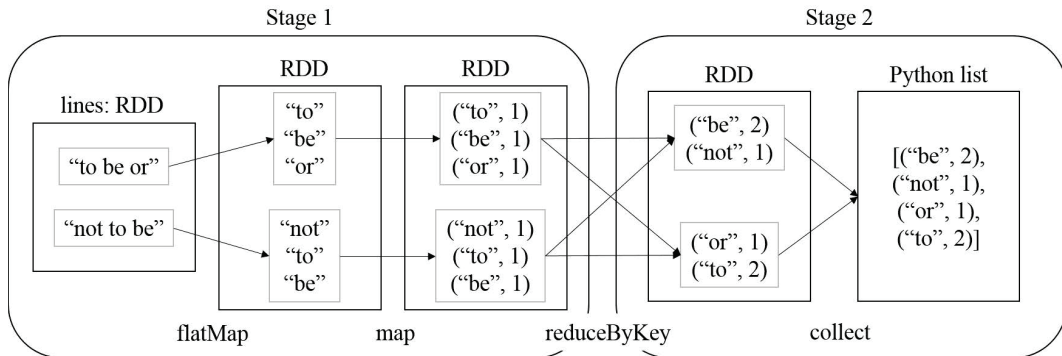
Stage 1

Stage 2

lines: RDD

"to be or"

"not to be"

RDD

"to"
"be"
"or"

"not"
"to"
"be"

RDD

("to", 1)
("be", 1)
("or", 1)

("not", 1)
("to", 1)
("be", 1)

RDD

("be", 2)
("not", 1)

("or", 1)
("to", 2)

Python list

[("be", 2),
("not", 1),
("or", 1),
("to", 2)]

flatMap

map

reduceByKey

collect